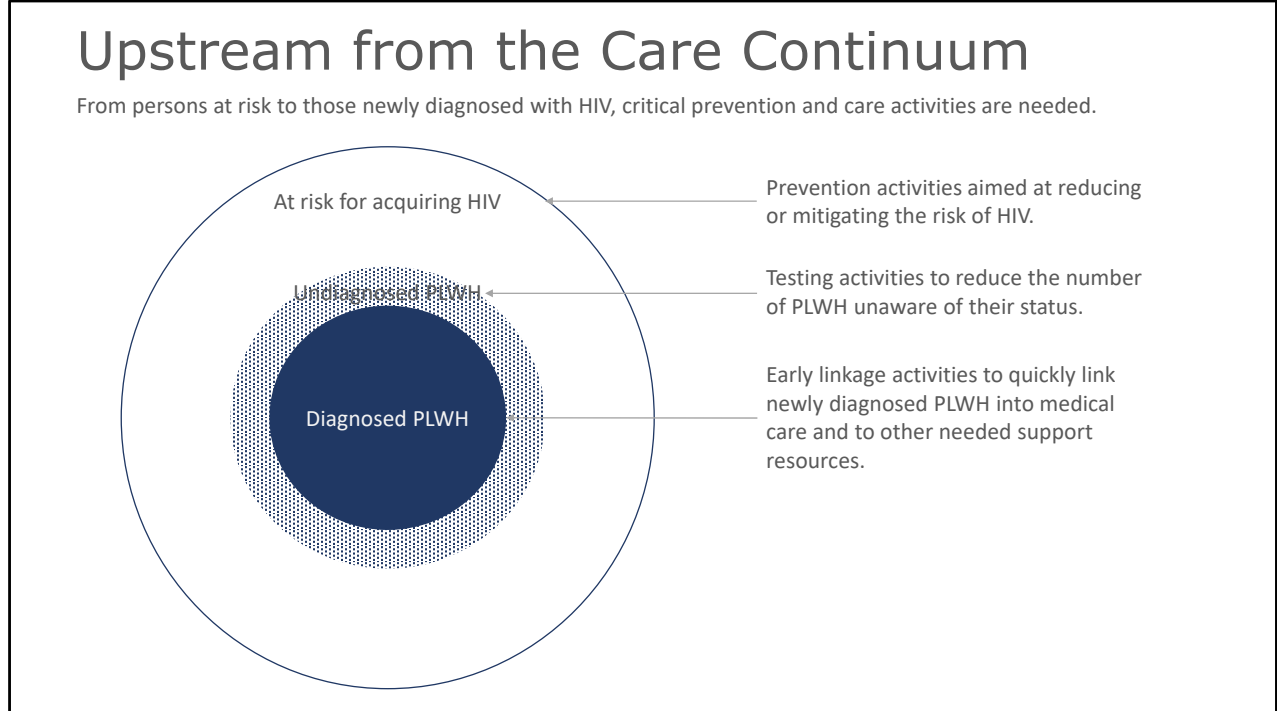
Upstream from the Care Continuum

From persons at risk to those newly diagnosed with HIV, critical prevention and care activities are needed.

At risk for acquiring HIV

Undiagnosed PLWH

Diagnosed PLWH

Prevention activities aimed at reducing or mitigating the risk of HIV.

Testing activities to reduce the number of PLWH unaware of their status.

Early linkage activities to quickly link newly diagnosed PLWH into medical care and to other needed support resources.